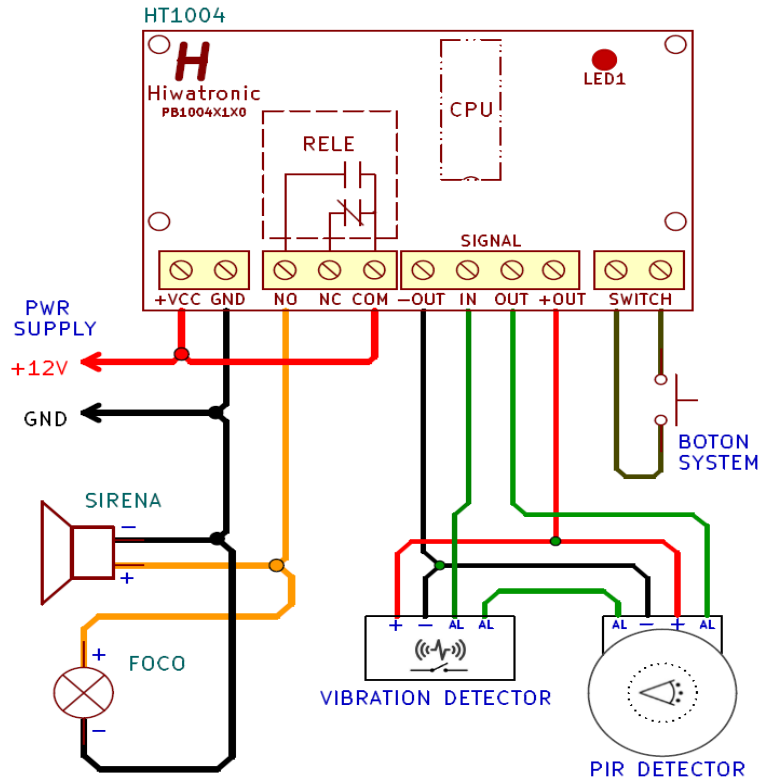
HT1004

H
Hiwatronic
PB1004X1X0

CPU

LED1

RELE

SIGNAL

+VCC GND NO NC COM −OUT IN OUT +OUT SWITCH

PWR SUPPLY

+12V

GND

SIRENA

−

+

+

FOCO

−

BOTON SYSTEM

+ − AL AL

VIBRATION DETECTOR

AL − + AL

PIR DETECTOR